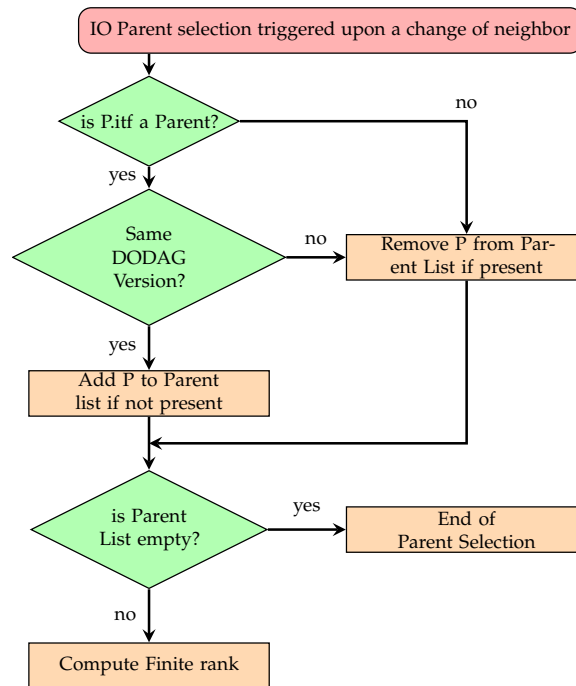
IO Parent selection triggered upon a change of neighbor

is P.itf a Parent?

no

yes

Same DODAG Version?

no

Remove P from Parent List if present

yes

Add P to Parent list if not present

is Parent List empty?

yes

End of Parent Selection

no

Compute Finite rank